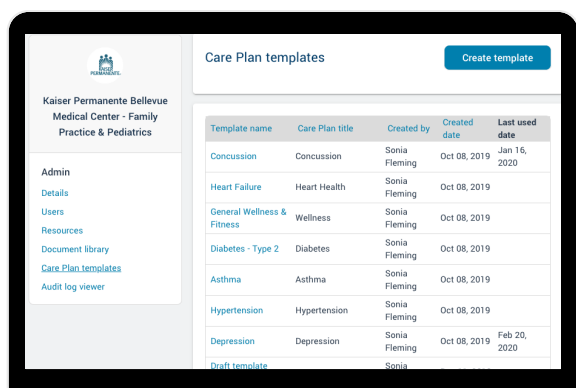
PERMANENTE

Kaiser Permanente Bellevue Medical Center - Family Practice & Pediatrics

Admin

Details

Users

Resources

Document library

Care Plan templates

Audit log viewer

Care Plan templates

Create template

| Template name | Care Plan title | Created by | Created date | Last used date |
|---|---|---|---|---|
| Concussion | Concussion | Sonia Fleming | Oct 08, 2019 | Jan 16, 2020 |
| Heart Failure | Heart Health | Sonia Fleming | Oct 08, 2019 | |
| General Wellness & Fitness | Wellness | Sonia Fleming | Oct 08, 2019 | |
| Diabetes - Type 2 | Diabetes | Sonia Fleming | Oct 08, 2019 | |
| Asthma | Asthma | Sonia Fleming | Oct 08, 2019 | |
| Hypertension | Hypertension | Sonia Fleming | Oct 08, 2019 | |
| Depression | Depression | Sonia Fleming | Oct 08, 2019 | Feb 20, 2020 |
| Draft template | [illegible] | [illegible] | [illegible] | |